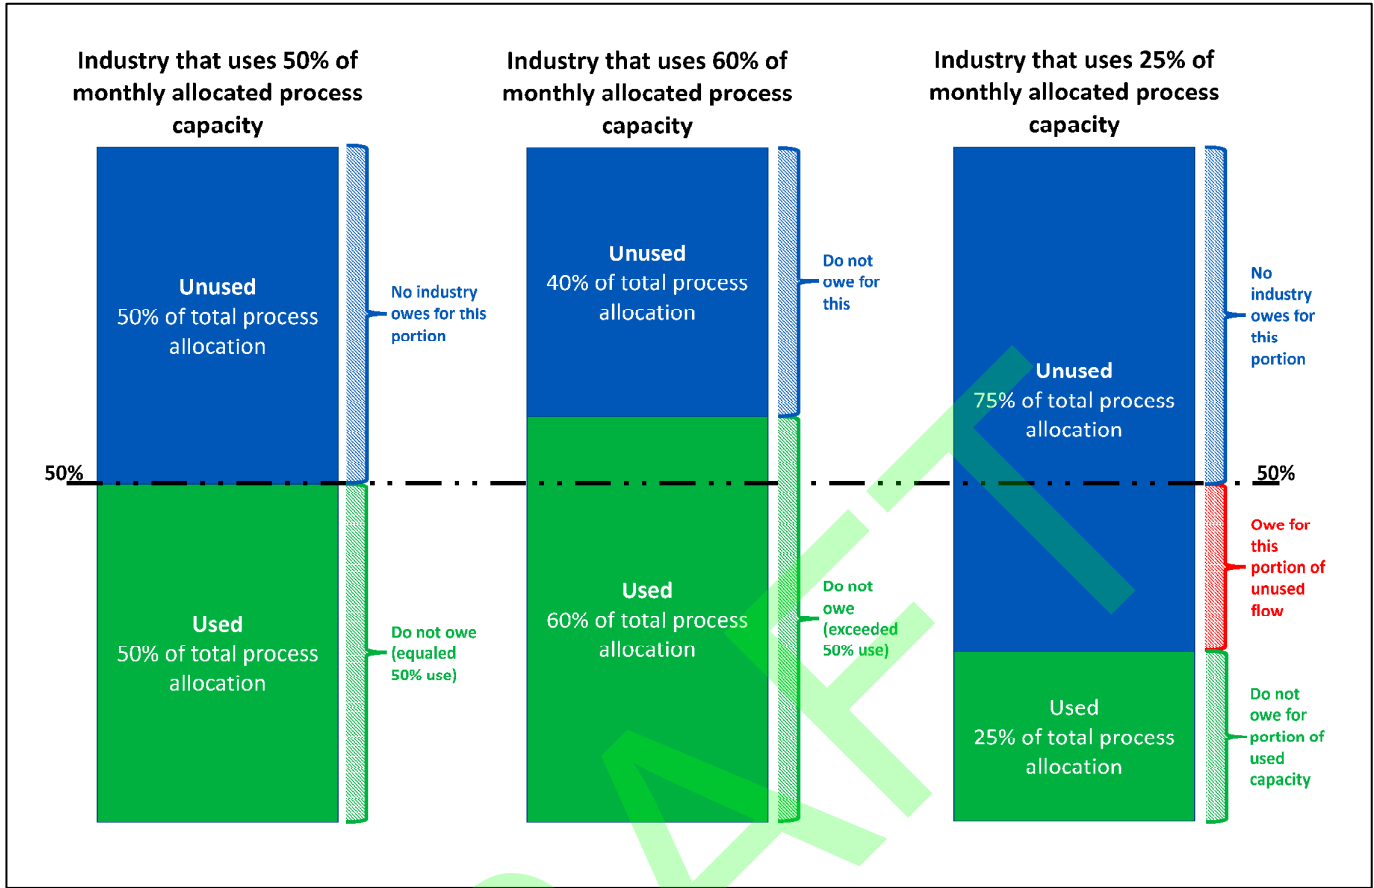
Industry that uses 50% of monthly allocated process capacity

Unused
50% of total process allocation

No industry owes for this portion

50%

Used
50% of total process allocation

Do not owe (equaled 50% use)

Industry that uses 60% of monthly allocated process capacity

Unused
40% of total process allocation

Do not owe for this

Used
60% of total process allocation

Do not owe (exceeded 50% use)

Industry that uses 25% of monthly allocated process capacity

Unused
75% of total process allocation

No industry owes for this portion

50%

Owe for this portion of unused flow

Used
25% of total process allocation

Do not owe for portion of used capacity

DRAFT